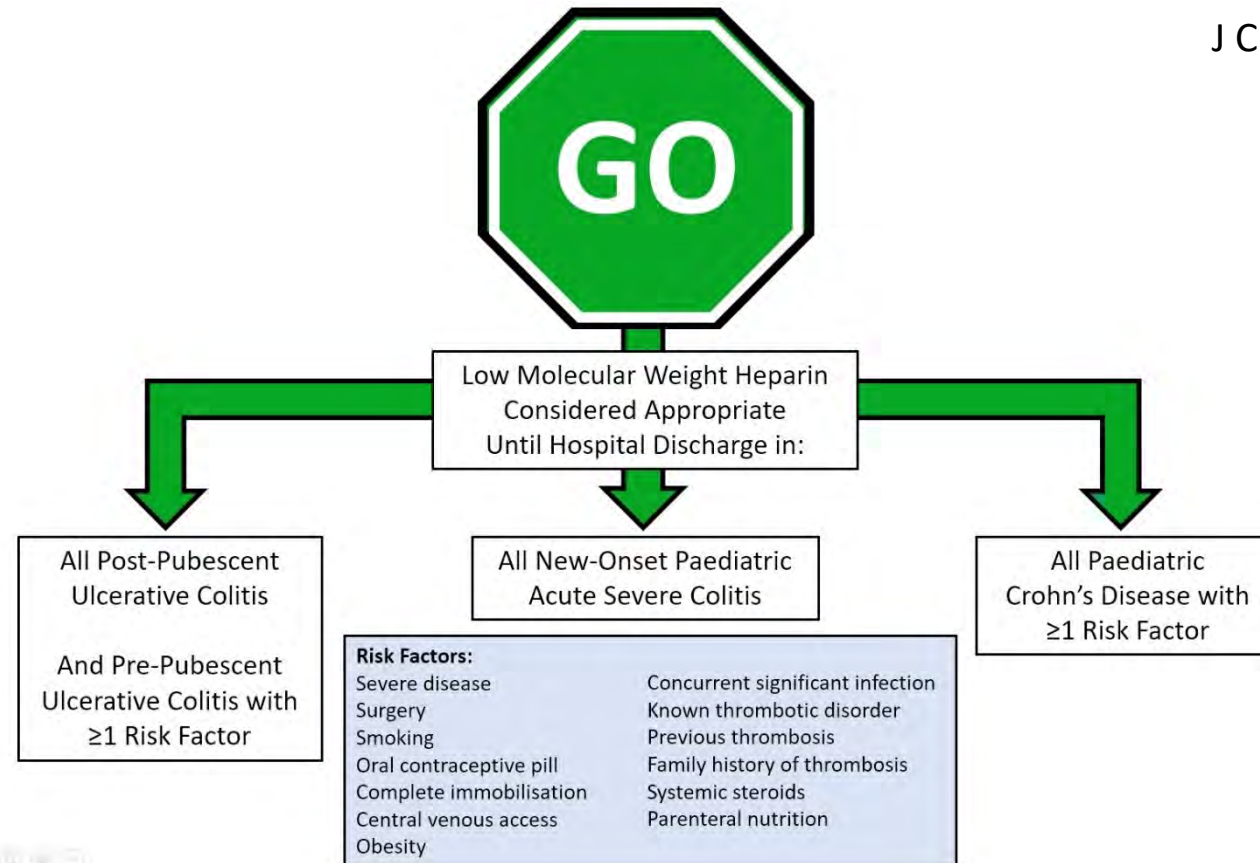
J C

GO

Low Molecular Weight Heparin Considered Appropriate Until Hospital Discharge in:

All Post-Pubescent Ulcerative Colitis

And Pre-Pubescent Ulcerative Colitis with ≥1 Risk Factor

All New-Onset Paediatric Acute Severe Colitis

All Paediatric Crohn's Disease with ≥1 Risk Factor

Risk Factors:
Severe disease
Surgery
Smoking
Oral contraceptive pill
Complete immobilisation
Central venous access
Obesity

Concurrent significant infection
Known thrombotic disorder
Previous thrombosis
Family history of thrombosis
Systemic steroids
Parenteral nutrition